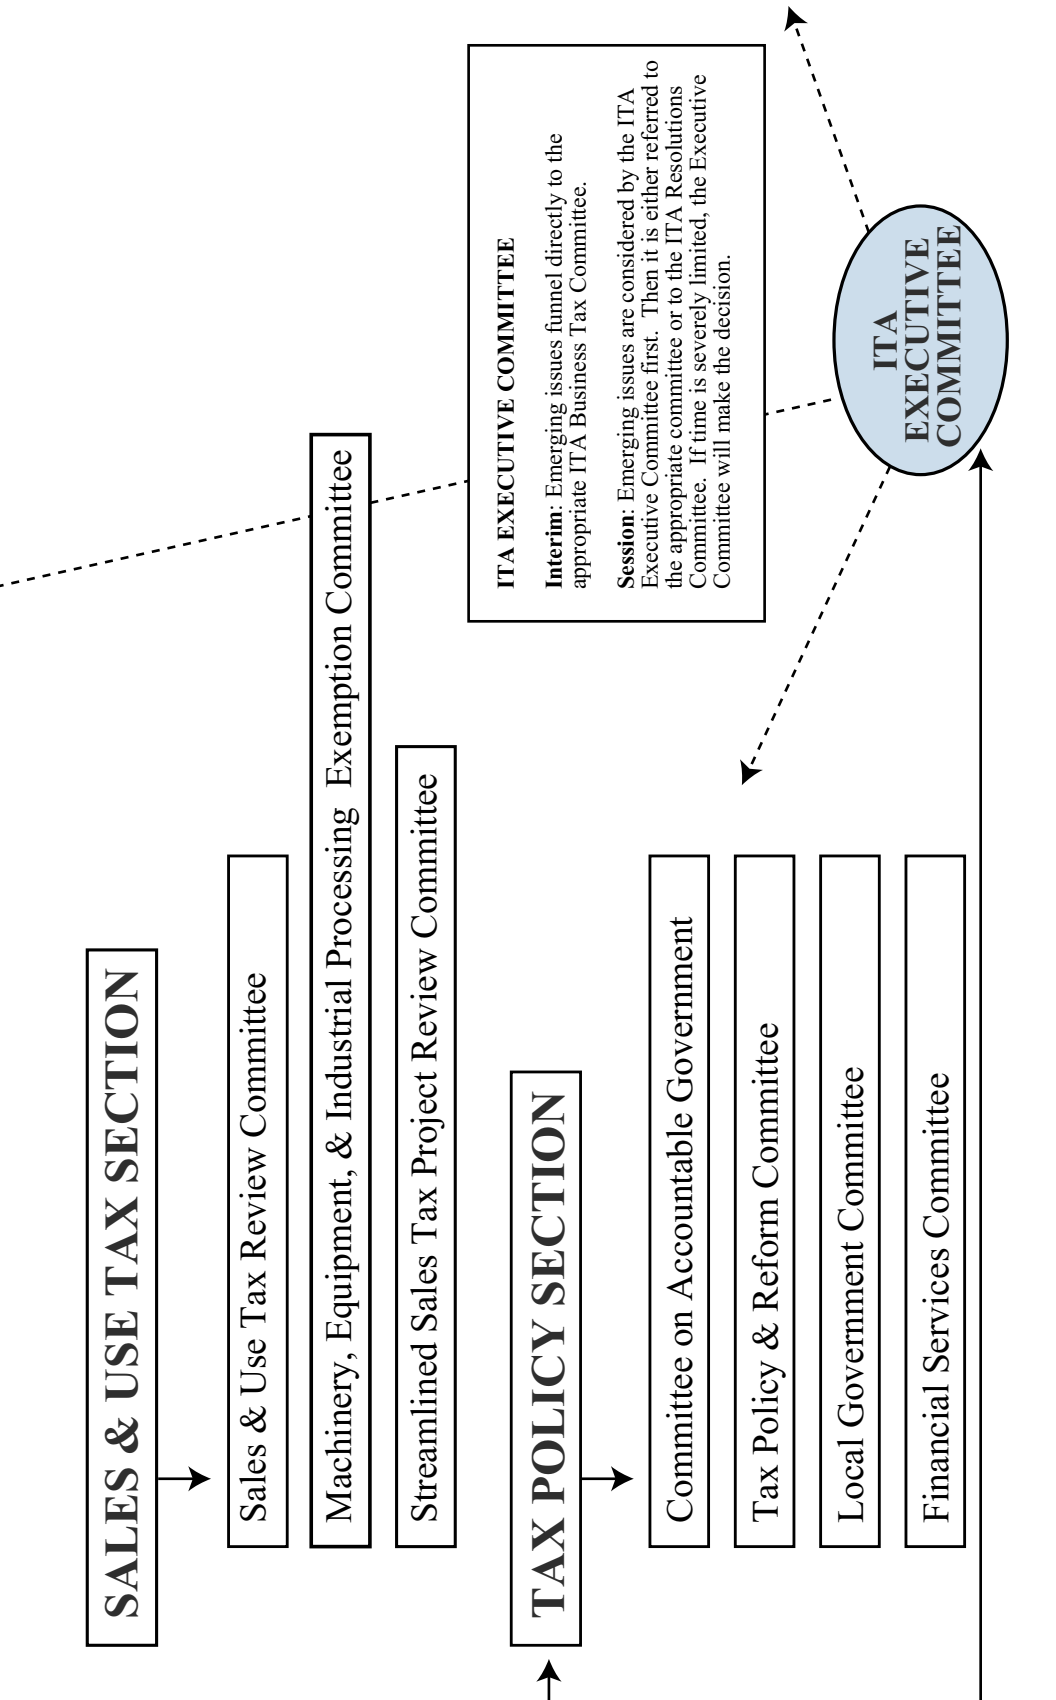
SALES & USE TAX SECTION

Sales & Use Tax Review Committee

Machinery, Equipment, & Industrial Processing Exemption Committee

Streamlined Sales Tax Project Review Committee

TAX POLICY SECTION

Committee on Accountable Government

Tax Policy & Reform Committee

Local Government Committee

Financial Services Committee

ITA EXECUTIVE COMMITTEE

**Interim**: Emerging issues funnel directly to the appropriate ITA Business Tax Committee.

**Session**: Emerging issues are considered by the ITA Executive Committee first. Then it is either referred to the appropriate committee or to the ITA Resolutions Committee. If time is severely limited, the Executive Committee will make the decision.

ITA EXECUTIVE COMMITTEE